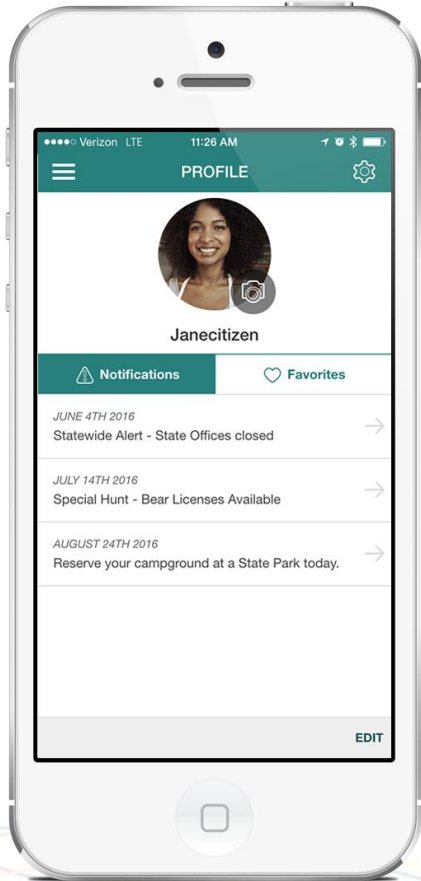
Verizon LTE 11:26 AM

PROFILE

Janecitizen

Notifications

Favorites

JUNE 4TH 2016
Statewide Alert - State Offices closed

JULY 14TH 2016
Special Hunt - Bear Licenses Available

AUGUST 24TH 2016
Reserve your campground at a State Park today.

EDIT